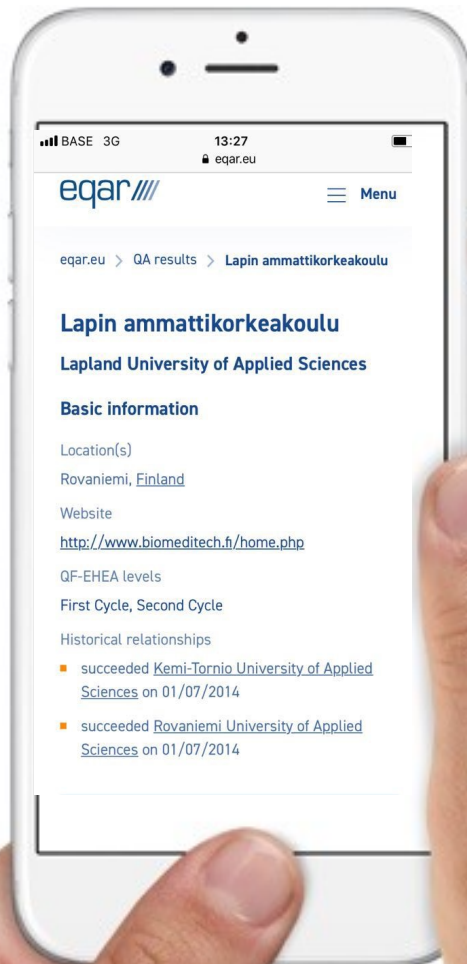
BASE 3G
13:27
eqar.eu

eqar ////
Menu

eqar.eu > QA results > Lapin ammattikorkeakoulu

Lapin ammattikorkeakoulu

Lapland University of Applied Sciences

Basic information

Location(s)

Rovaniemi, Finland

Website

http://www.biomeditech.fi/home.php

QF-EHEA levels

First Cycle, Second Cycle

Historical relationships

- succeeded Kemi-Tornio University of Applied Sciences on 01/07/2014
- succeeded Rovaniemi University of Applied Sciences on 01/07/2014